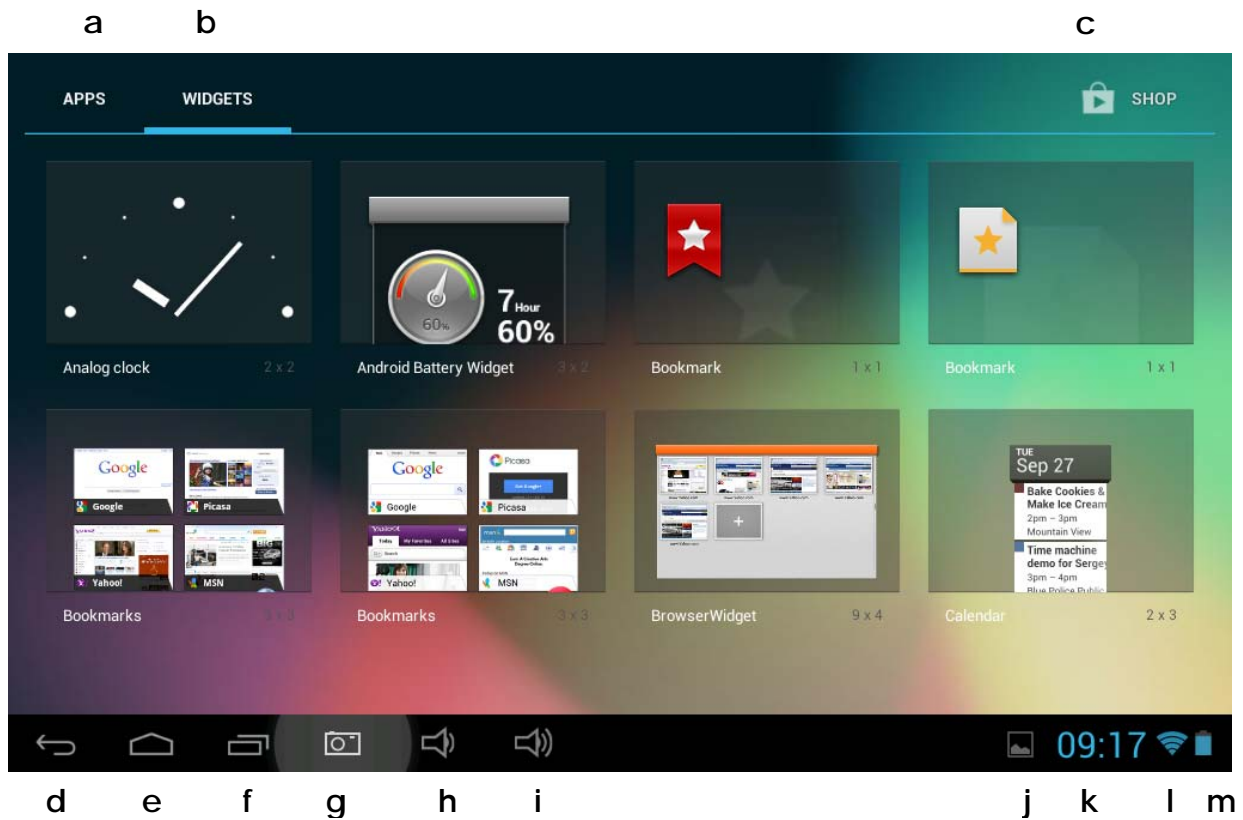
a b c

APPS WIDGETS SHOP

7 Hour
60%
60%

Analog clock 2 x 2
Android Battery Widget 3 x 2
Bookmark 1 x 1
Bookmark 1 x 1

Google
Google
Picasa
Yahoo!
MSN

Google
Picasa
Google
Picasa
Yahoo!
MSN

TUE
Sep 27
Bake Cookies & Make Ice Cream
2pm – 3pm
Mountain View
Time machine demo for Sergey
3pm – 4pm
Blue Police Public

Bookmarks 3 x 3
Bookmarks 3 x 3
BrowserWidget 9 x 4
Calendar 2 x 3

09:17

d e f g h i j k l m